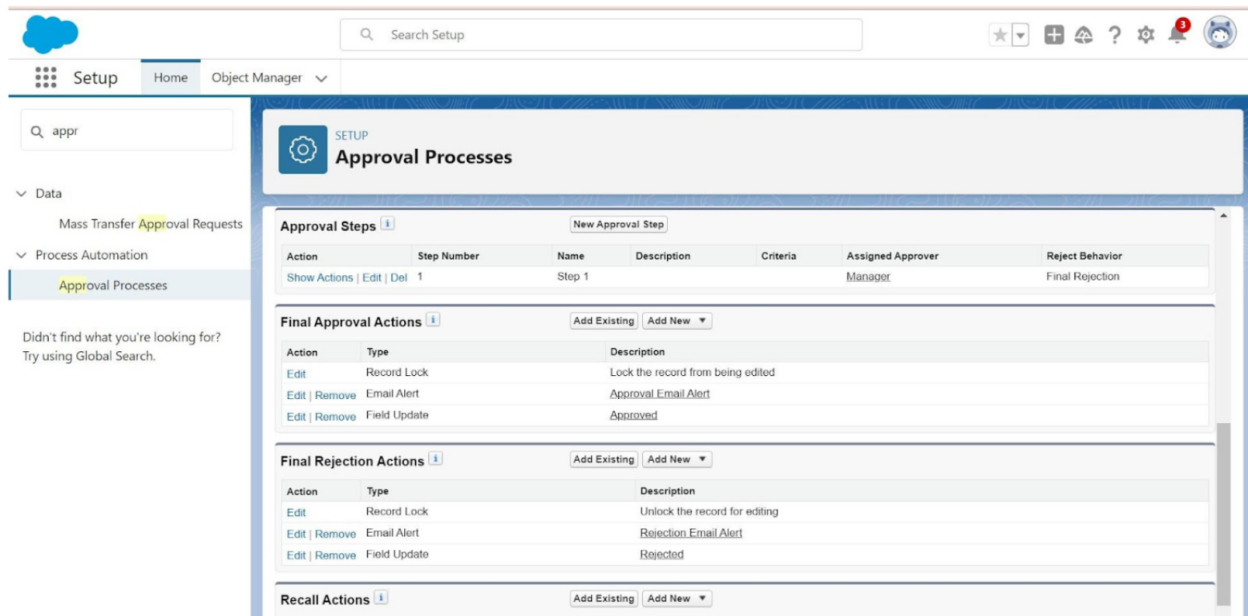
Search Setup

3

Setup Home Object Manager

appr

Data

Mass Transfer Approval Requests

Process Automation

Approval Processes

Didn't find what you're looking for? Try using Global Search.

SETUP
Approval Processes

Approval Steps i New Approval Step

| Action | Step Number | Name | Description | Criteria | Assigned Approver | Reject Behavior |
|---|---|---|---|---|---|---|
| Show Actions \| Edit \| Del | 1 | Step 1 | | | Manager | Final Rejection |

Final Approval Actions i Add Existing Add New

| Action | Type | Description |
|---|---|---|
| Edit | Record Lock | Lock the record from being edited |
| Edit \| Remove | Email Alert | Approval Email Alert |
| Edit \| Remove | Field Update | Approved |

Final Rejection Actions i Add Existing Add New

| Action | Type | Description |
|---|---|---|
| Edit | Record Lock | Unlock the record for editing |
| Edit \| Remove | Email Alert | Rejection Email Alert |
| Edit \| Remove | Field Update | Rejected |

Recall Actions i Add Existing Add New